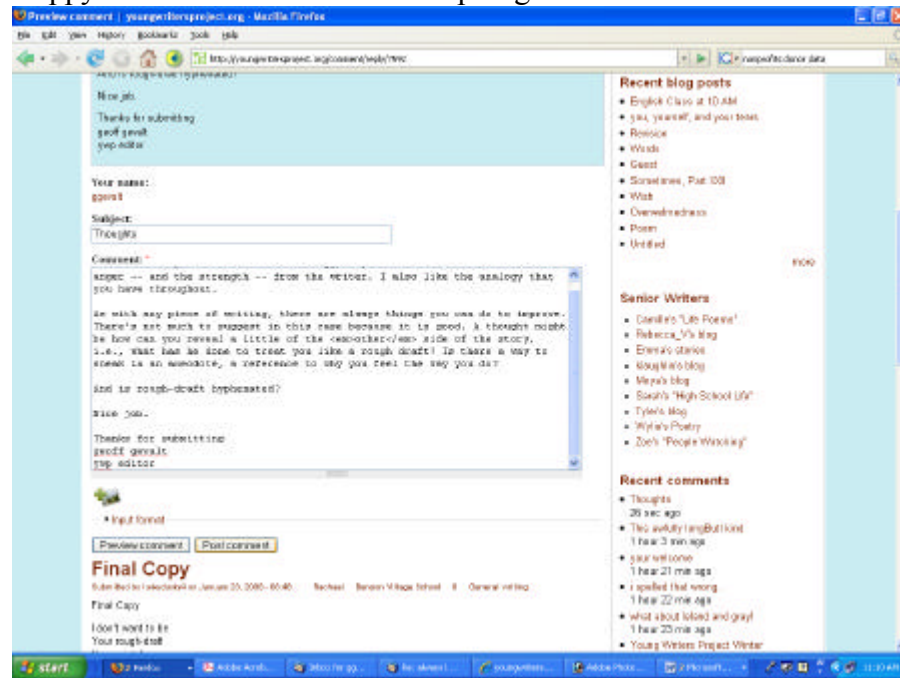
Preview comment | youngwritersproject.org - Mozilla Firefox
File Edit View History Bookmarks Tools Help
http://youngwritersproject.org/comment/reply/7992
And is rough-draft hyphenated?

Nice job.

Thanks for submitting
geoff gevalt
ywp editor

Your name:
ggevalt

Subject:
Thoughts

Comment: *
anger -- and the strength -- from the writer. I also like the analogy that you have throughout.

As with any piece of writing, there are always things you can do to improve. There's not much to suggest in this case because it is good. A thought might be how can you reveal a little of the <em>other</em> side of the story, i.e., what has he done to treat you like a rough draft? Is there a way to sneak in an anecdote, a reference to why you feel the way you do?

And is rough-draft hyphenated?

Nice job.

Thanks for submitting
geoff gevalt
ywp editor

• Input format

Preview comment | Post comment

Final Copy
Submitted by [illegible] on January 23, 2008 - 00:46 | Rachael | Benson Village School | 8 | General writing

Final Copy

I don't want to lie
Your rough-draft

Recent blog posts
• English Class at 10 AM
• you, yourself, and your tears
• Revisce
• Words
• Guest
• Sometimes, Part 100
• Wish
• Overwhelmedness
• Poem
• Untitled
more

Senior Writers
• Camille's "Life Poems"
• Rebecca_V's blog
• Emma's stories
• Moughlin's blog
• Maya's blog
• Sarah's "High School Life"
• Tyler's blog
• Wyla's Poetry
• Zoe's "People Watching"

Recent comments
• Thoughts
26 sec ago
• Two awfully long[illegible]
1 hour 3 min ago
• your welcome
1 hour 21 min ago
• i spelled that wrong
1 hour 22 min ago
• what about lolsed and gray!
1 hour 23 min ago
• Young Writers Project Winter

start | 2 Firefox | Adobe Acrob... | Inbox for gg... | Re: always l... | youngwriters... | Adobe Photo... | 2 Microsoft... | 11:10 AM